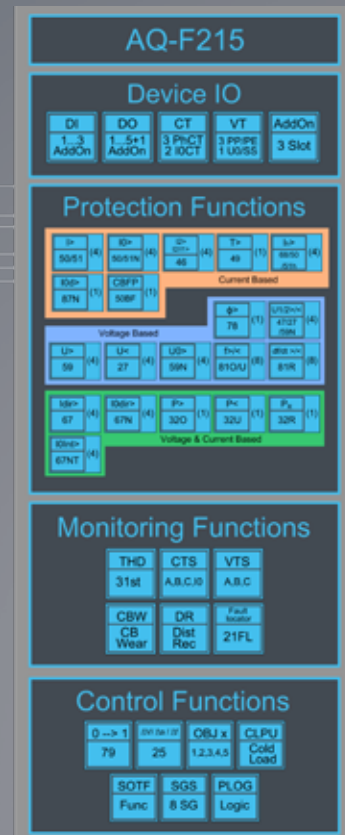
AQ-F215

Device IO

DI
1...3
AddOn

DO
1...5+1
AddOn

CT
3 PhCT
2 I0CT

VT
3 PP/PE
1 U0/SS

AddOn
3 Slot

Protection Functions

I>
50/51
(4)

I0>
50/51N
(4)

I2>
I2/I1>
46

T>
49
(1)

Ir>
68/50
(4)

I0d>
87N
(1)

CBFP
50BF
(1)

Current Based

f/>
78
(1)

U1/2>/<
47/27
/59N
(4)

Voltage Based

U>
59
(4)

U<
27
(4)

U0>
59N
(4)

f>/<
81O/U
(8)

df/dt >/<
81R
(8)

Idir>
67
(4)

I0dir>
67N
(4)

P>
32O
(1)

P<
32U
(1)

P_R
32R
(1)

I0int>
67NT
(4)

Voltage & Current Based

Monitoring Functions

THD
31st

CTS
A,B,C,I0

VTS
A,B,C

CBW
CB
Wear

DR
Dist
Rec

Fault locator
21FL

Control Functions

0 --> 1
79

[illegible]
25

OBJ x
1,2,3,4,5

CLPU
Cold
Load

SOTF
Func

SGS
8 SG

PLOG
Logic